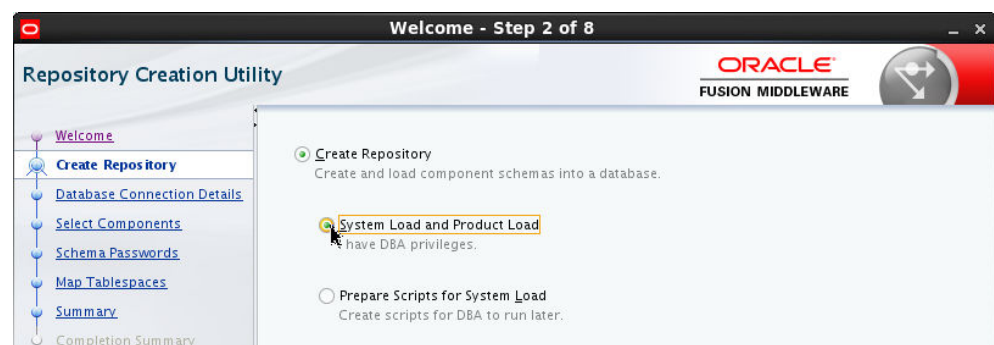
Welcome - Step 2 of 8

Repository Creation Utility

ORACLE
FUSION MIDDLEWARE

Welcome
Create Repository
Database Connection Details
Select Components
Schema Passwords
Map Tablespaces
Summary
Completion Summary

Create Repository
Create and load component schemas into a database.

System Load and Product Load
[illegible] have DBA privileges.

Prepare Scripts for System Load
Create scripts for DBA to run later.